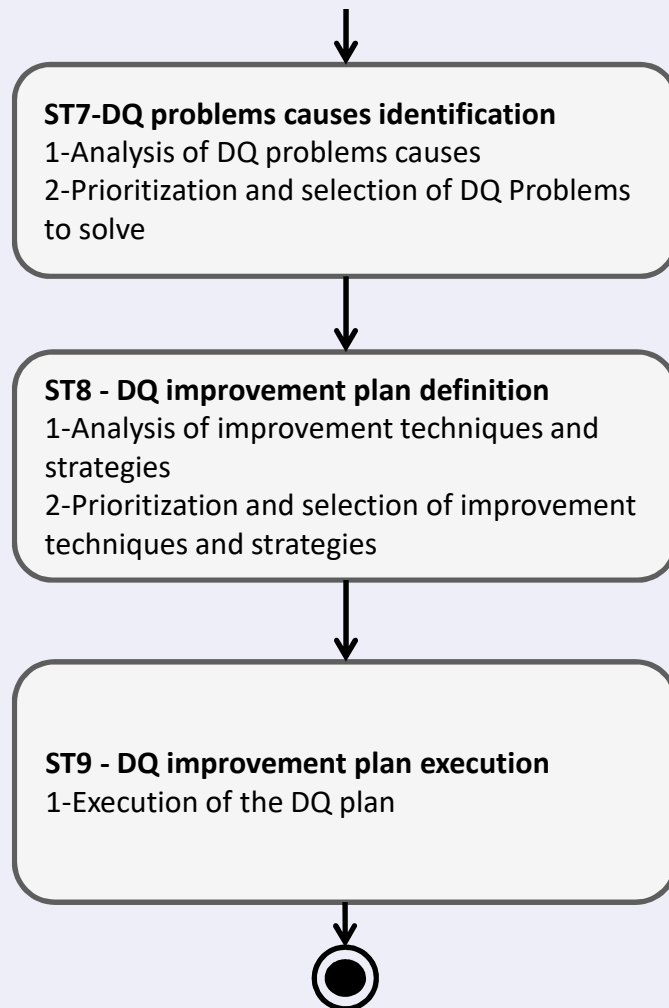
**ST7-DQ problems causes identification**
1-Analysis of DQ problems causes
2-Prioritization and selection of DQ Problems to solve

**ST8 - DQ improvement plan definition**
1-Analysis of improvement techniques and strategies
2-Prioritization and selection of improvement techniques and strategies

**ST9 - DQ improvement plan execution**
1-Execution of the DQ plan